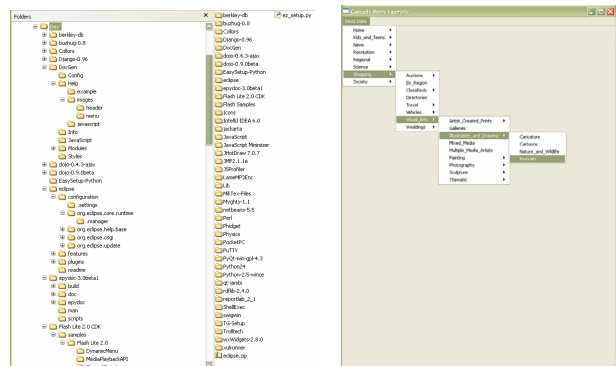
Folders

×

berkley-db
buzhug-0.8
Collors
Django-0.96
DocGen
Config
Help
example
images
header
menu
javascript
Info
JavaScript
Modules
Styles
dojo-0.4.3-ajax
dojo-0.9.0beta
EasySetup-Python
eclipse
configuration
.settings
org.eclipse.core.runtime
.manager
org.eclipse.help.base
org.eclipse.osgi
org.eclipse.update
features
plugins
readme
epydoc-3.0beta1
build
doc
epydoc
man
scripts
Flash Lite 2.0 CDK
samples
Flash Lite 2.0
DynamicMenu
MediaPlaybackAPI

berkley-db
buzhug-0.8
Collors
Django-0.96
DocGen
dojo-0.4.3-ajax
dojo-0.9.0beta
EasySetup-Python
eclipse
epydoc-3.0beta1
Flash Lite 2.0 CDK
Flash Samples
Icons
IntelliJ IDEA 6.0
jackarta
JavaScript
JavaScript Minimizer
JHotDraw 7.0.7
JMF2.1.1e
JSProfiler
LameMP3Enc
Lib
MKTex-Files
Myghty-1.1
netbeans-5.5
Perl
Phidget
Physics
PocketPC
PuTTY
PyQt-win-gpl-4.3
Python24
Python-2.5-wince
qt-jambi
rdflib-2.4.0
reportlab_2_1
ShellExec
swigwin
TG-Setup
Trolltech
wxWidgets-2.8.0
xulrunner
eclipse.zip

ez_setup.py

Cascade Menu Example

Select Data

Home
Kids_and_Teens
News
Recreation
Regional
Science
Shopping
Society

Auctions
By_Region
Classifieds
Directories
Entertainment
Travel
Vehicles
Visual_Arts
Weddings

Artist_Created_Prints
Galleries
Illustration_and_Drawing
Mixed_Media
Multiple_Media_Artists
Painting
Photography
Sculpture
Thematic

Caricature
Cartoons
Nature_and_Wildlife
Portraits